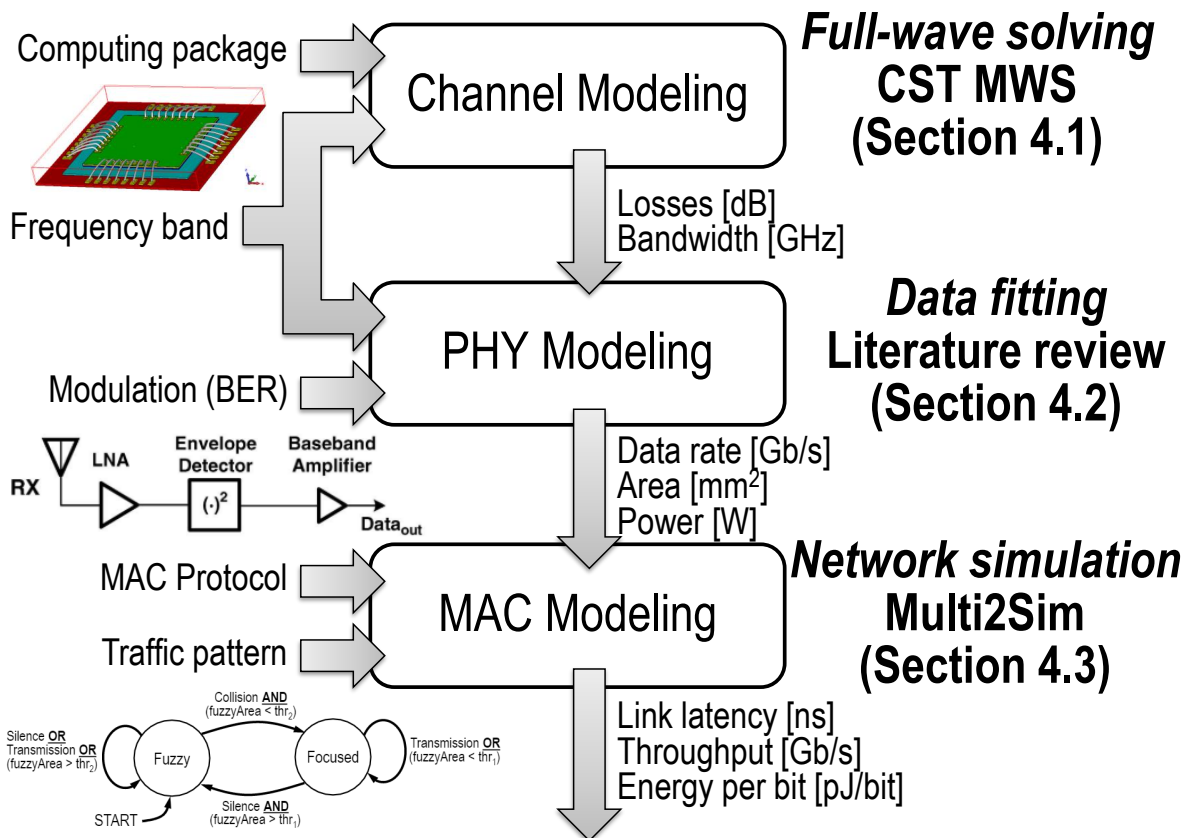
Computing package

Channel Modeling

Full-wave solving
CST MWS
(Section 4.1)

Frequency band

Losses [dB]
Bandwidth [GHz]

PHY Modeling

Data fitting
Literature review
(Section 4.2)

Modulation (BER)

RX
LNA
Envelope Detector
$(\cdot)^2$
Baseband Amplifier
$Data_{out}$

Data rate [Gb/s]
Area [mm$^2$]
Power [W]

MAC Protocol

MAC Modeling

Network simulation
Multi2Sim
(Section 4.3)

Traffic pattern

Collision AND (fuzzyArea < $thr_2$)
Silence OR Transmission OR (fuzzyArea > $thr_2$)
Fuzzy
Focused
Transmission OR (fuzzyArea < $thr_1$)
START
Silence AND (fuzzyArea > $thr_1$)

Link latency [ns]
Throughput [Gb/s]
Energy per bit [pJ/bit]